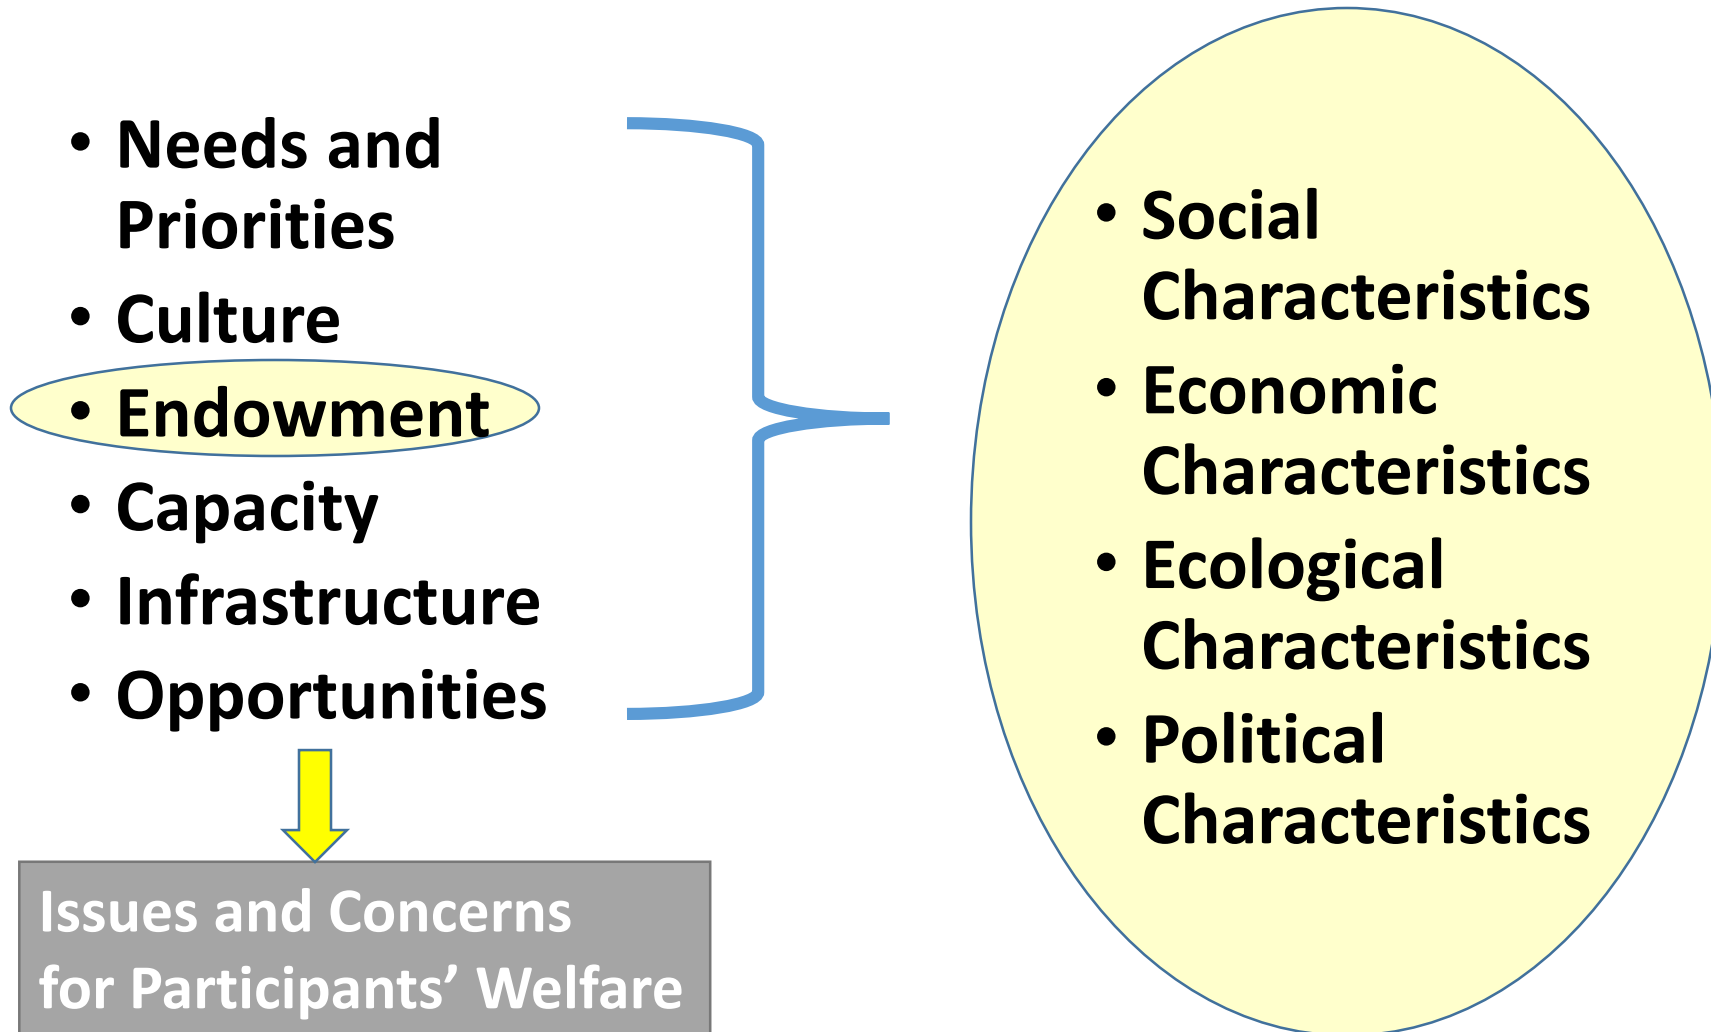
• Needs and Priorities
• Culture
• Endowment
• Capacity
• Infrastructure
• Opportunities

Issues and Concerns for Participants’ Welfare

• Social Characteristics
• Economic Characteristics
• Ecological Characteristics
• Political Characteristics